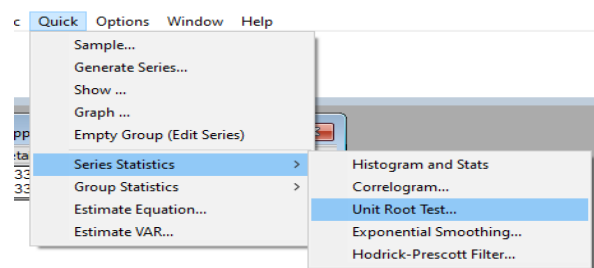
c Quick Options Window Help

Sample...
Generate Series...
Show ...
Graph ...
Empty Group (Edit Series)
Series Statistics >
Group Statistics >
Estimate Equation...
Estimate VAR...

Histogram and Stats
Correlogram...
Unit Root Test...
Exponential Smoothing...
Hodrick-Prescott Filter...

pp
eta
33
33